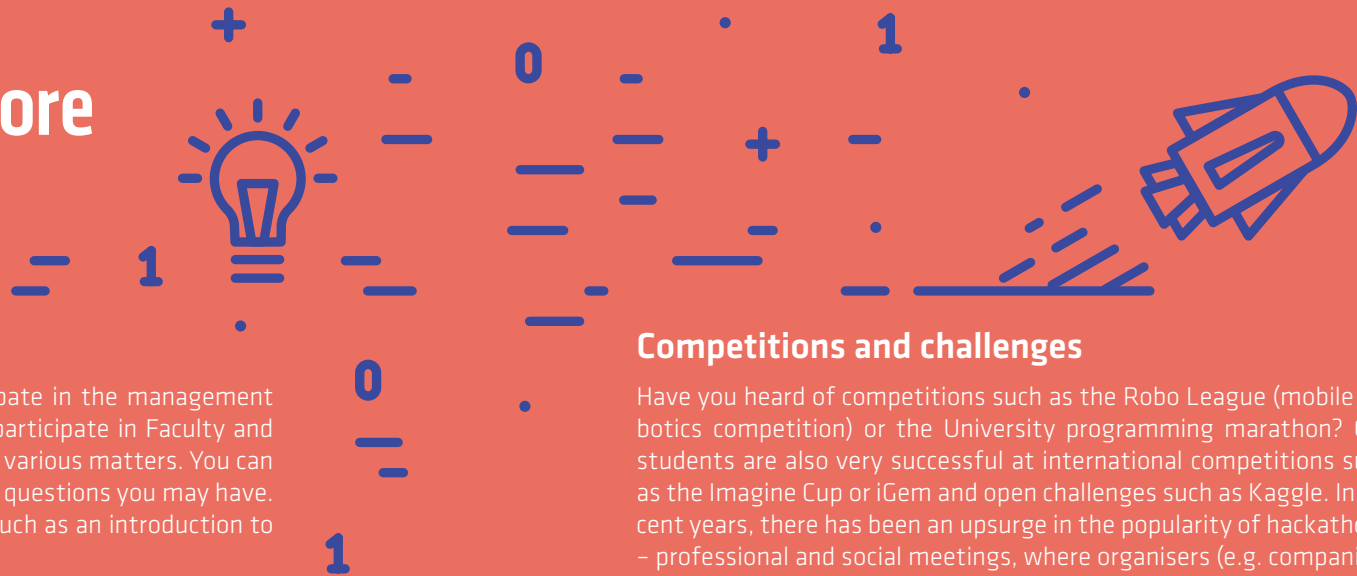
ore

+

0

1

1

0

1

pate in the management participate in Faculty and various matters. You can questions you may have. uch as an introduction to

Competitions and challenges

Have you heard of competitions such as the Robo League (mobile botics competition) or the University programming marathon? students are also very successful at international competitions s as the Imagine Cup or iGem and open challenges such as Kaggle. In cent years, there has been an upsurge in the popularity of hackath – professional and social meetings, where organisers (e.g. compan